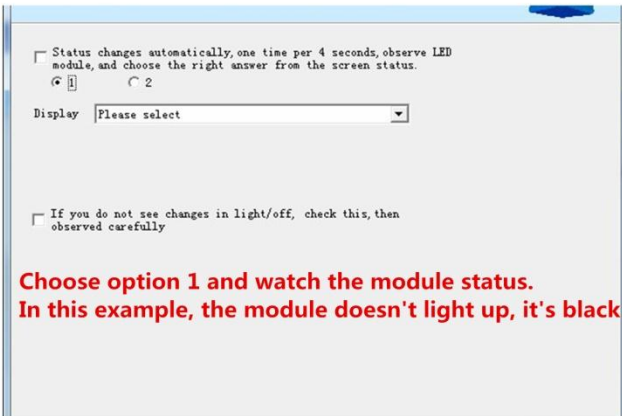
Status changes automatically, one time per 4 seconds, observe LED module, and choose the right answer from the screen status.
1 2

Display Please select

If you do not see changes in light/off, check this, then observed carefully

Choose option 1 and watch the module status.
In this example, the module doesn't light up, it's black